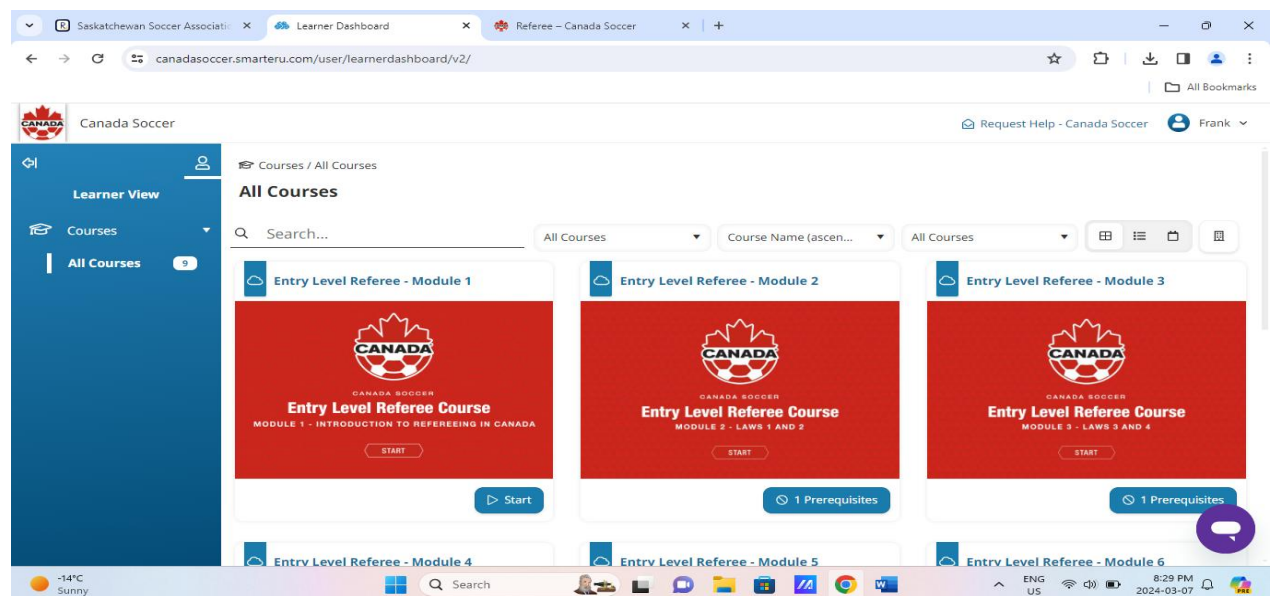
Saskatchewan Soccer Associatio ×
Learner Dashboard ×
Referee – Canada Soccer ×
+

canadasoccer.smarteru.com/user/learnerdashboard/v2/

All Bookmarks

CANADA
Canada Soccer

Request Help - Canada Soccer
Frank

Learner View

Courses

All Courses 9

Courses / All Courses

All Courses

Search...

All Courses
Course Name (ascen...
All Courses

Entry Level Referee - Module 1

CANADA
CANADA SOCCER
Entry Level Referee Course
MODULE 1 - INTRODUCTION TO REFEREEING IN CANADA
START

Start

Entry Level Referee - Module 2

CANADA
CANADA SOCCER
Entry Level Referee Course
MODULE 2 - LAWS 1 AND 2
START

1 Prerequisites

Entry Level Referee - Module 3

CANADA
CANADA SOCCER
Entry Level Referee Course
MODULE 3 - LAWS 3 AND 4
START

1 Prerequisites

Entry Level Referee - Module 4

Entry Level Referee - Module 5

Entry Level Referee - Module 6

-14°C
Sunny

Search

ENG
US

8:29 PM
2024-03-07